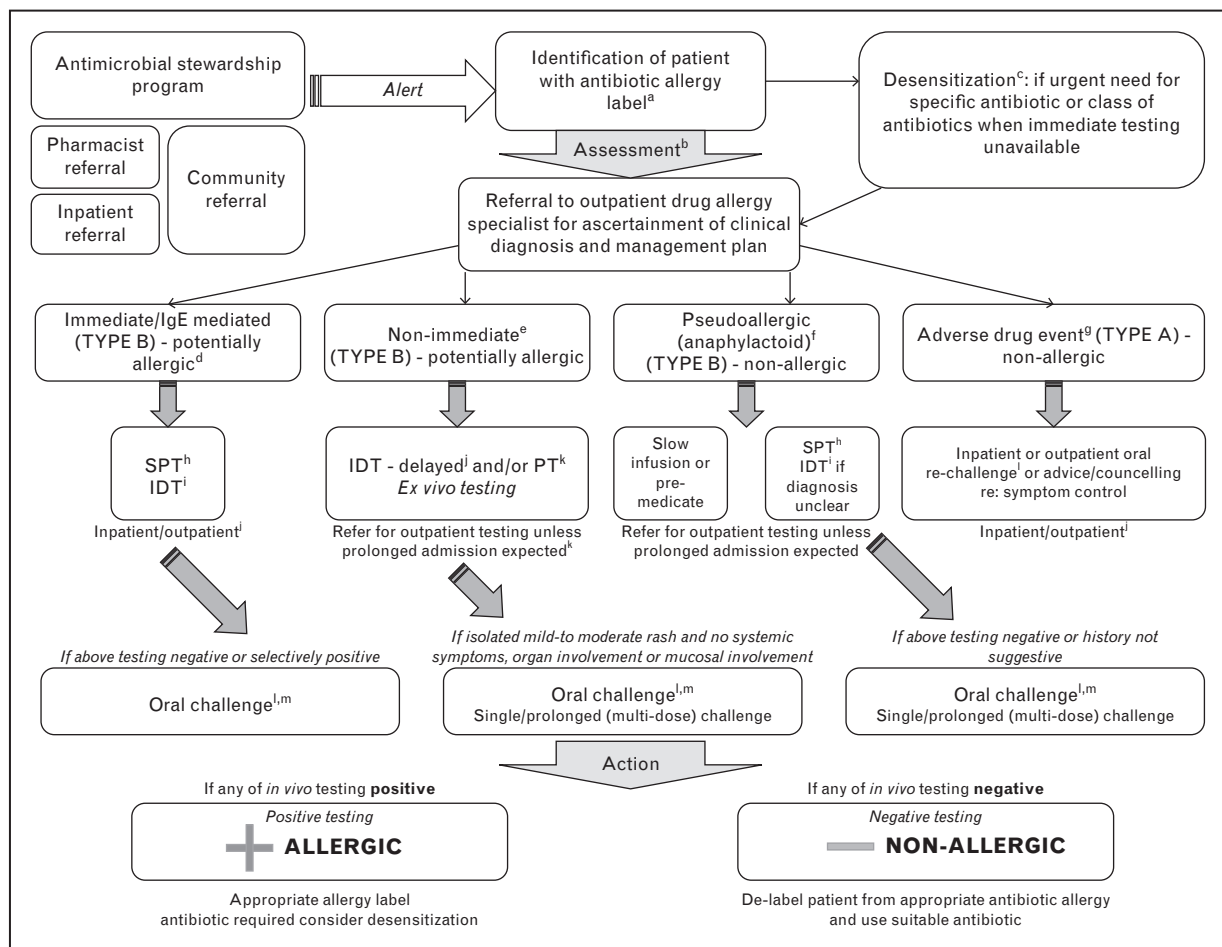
Antimicrobial stewardship program

Alert

Identification of patient with antibiotic allergy label$^{a}$

Desensitization$^{c}$: if urgent need for specific antibiotic or class of antibiotics when immediate testing unavailable

Pharmacist referral

Inpatient referral

Community referral

Assessment$^{b}$

Referral to outpatient drug allergy specialist for ascertainment of clinical diagnosis and management plan

Immediate/IgE mediated (TYPE B) - potentially allergic$^{d}$

Non-immediate$^{e}$ (TYPE B) - potentially allergic

Pseudoallergic (anaphylactoid)$^{f}$ (TYPE B) - non-allergic

Adverse drug event$^{g}$ (TYPE A) - non-allergic

SPT$^{h}$ IDT$^{i}$

Inpatient/outpatient$^{j}$

IDT - delayed$^{j}$ and/or PT$^{k}$ Ex vivo testing

Refer for outpatient testing unless prolonged admission expected$^{k}$

Slow infusion or pre-medicate

SPT$^{h}$ IDT$^{i}$ if diagnosis unclear

Refer for outpatient testing unless prolonged admission expected

Inpatient or outpatient oral re-challenge$^{l}$ or advice/councelling re: symptom control

Inpatient/outpatient$^{j}$

If above testing negative or selectively positive

Oral challenge$^{l,m}$

If isolated mild-to moderate rash and no systemic symptoms, organ involvement or mucosal involvement

Oral challenge$^{l,m}$ Single/prolonged (multi-dose) challenge

If above testing negative or history not suggestive

Oral challenge$^{l,m}$ Single/prolonged (multi-dose) challenge

Action

If any of in vivo testing positive

Positive testing

ALLERGIC

Appropriate allergy label antibiotic required consider desensitization

If any of in vivo testing negative

Negative testing

NON-ALLERGIC

De-label patient from appropriate antibiotic allergy and use suitable antibiotic